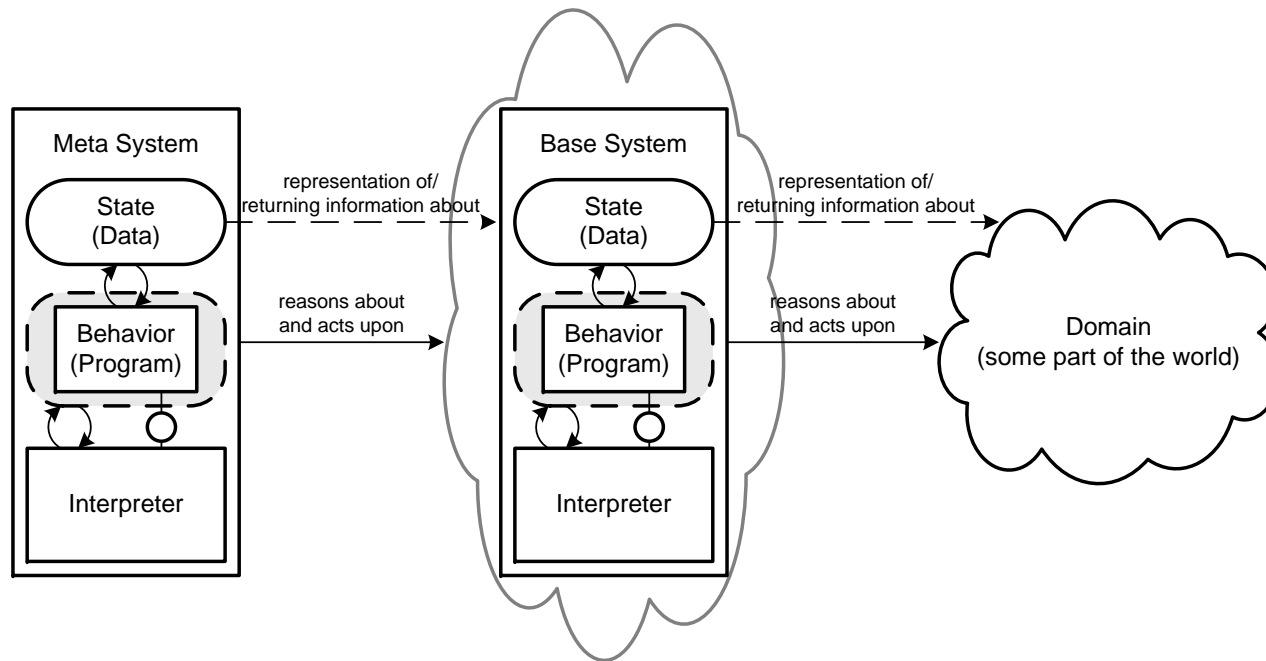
Meta System

State
(Data)

Behavior
(Program)

Interpreter

representation of/
returning information about

reasons about
and acts upon

Base System

State
(Data)

Behavior
(Program)

Interpreter

representation of/
returning information about

reasons about
and acts upon

Domain
(some part of the world)